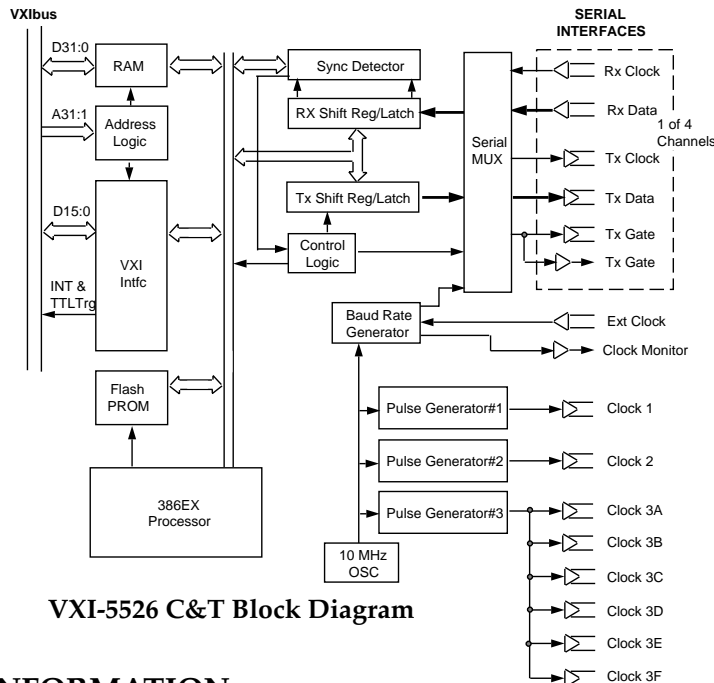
VXIbus

SERIAL INTERFACES

D31:0

RAM

Sync Detector

Rx Clock

RX Shift Reg/Latch

Rx Data

A31:1

Address Logic

1 of 4 Channels

Serial MUX

Tx Clock

Tx Shift Reg/Latch

Tx Data

D15:0

VXI Intfc

Control Logic

Tx Gate

Tx Gate

INT & TTLTrg

Baud Rate Generator

Ext Clock

Clock Monitor

Flash PROM

Pulse Generator#1

Clock 1

Pulse Generator#2

Clock 2

386EX Processor

Pulse Generator#3

Clock 3A

Clock 3B

10 MHz OSC

Clock 3C

VXI-5526 C&T Block Diagram

Clock 3D

Clock 3E

Clock 3F

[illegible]NFORMATION